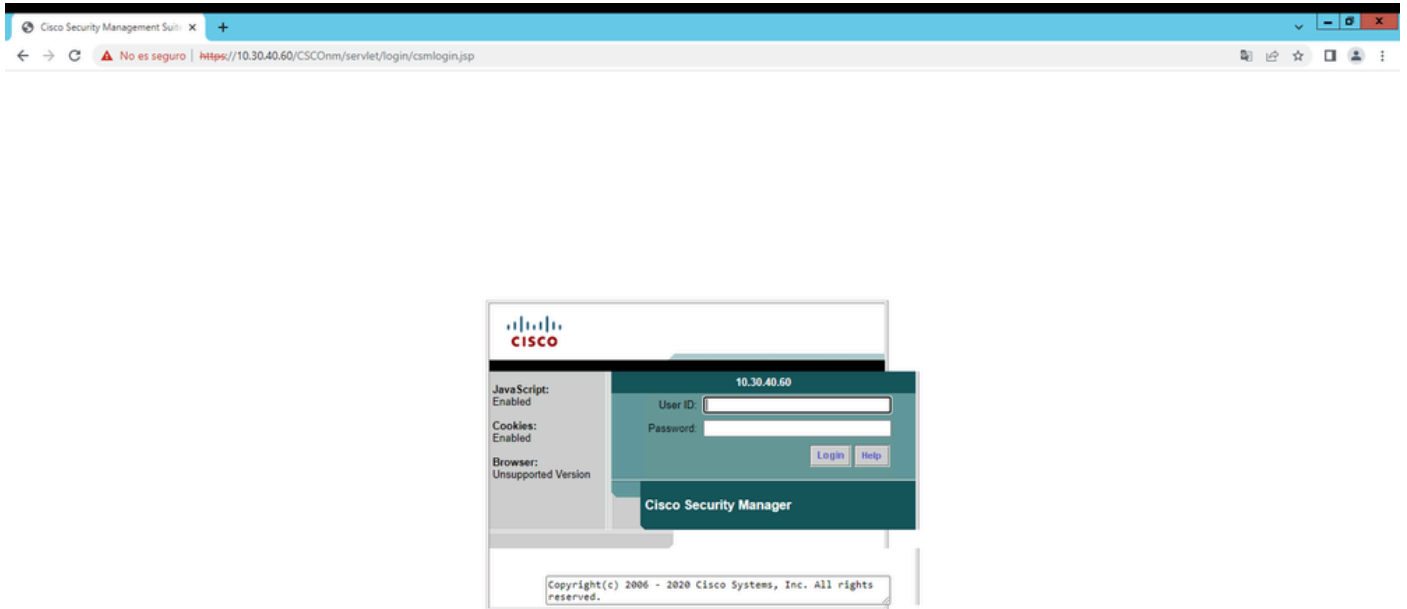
Cisco Security Management Suit ×

No es seguro | https://10.30.40.60/CSCOnm/servlet/login/csmlogin.jsp

cisco

JavaScript:
Enabled

Cookies:
Enabled

Browser:
Unsupported Version

10.30.40.60

User ID:

Password:

Login Help

Cisco Security Manager

Copyright(c) 2006 - 2020 Cisco Systems, Inc. All rights reserved.